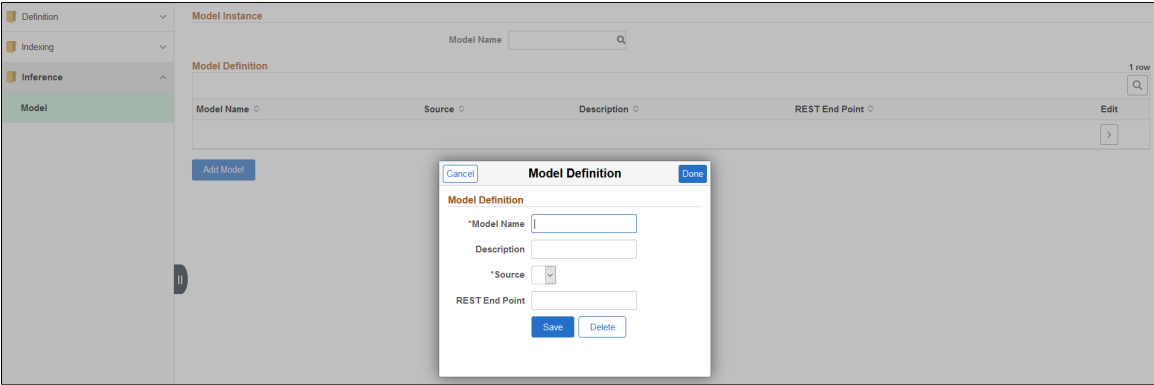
Definition

Indexing

Inference

Model

Model Instance

Model Name

Model Definition

1 row

| Model Name | Source | Description | REST End Point | Edit |
|---|---|---|---|---|
| | | | | |

Add Model

Cancel

Model Definition

Done

Model Definition

*Model Name

Description

*Source

REST End Point

Save

Delete